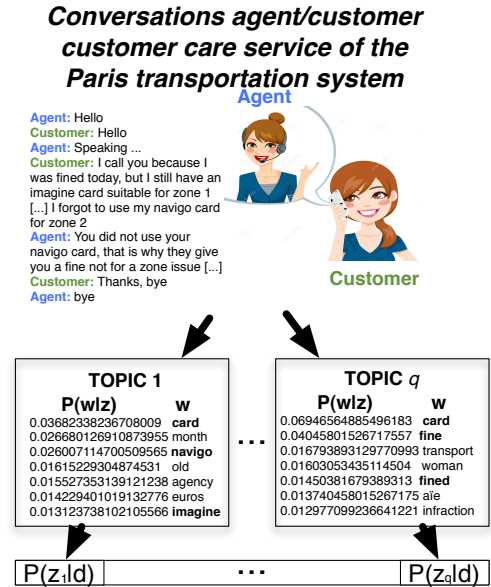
Conversations agent/customer customer care service of the Paris transportation system

Agent

Agent: Hello
Customer: Hello
Agent: Speaking ...
Customer: I call you because I was fined today, but I still have an imagine card suitable for zone 1 [...] I forgot to use my navigo card for zone 2
Agent: You did not use your navigo card, that is why they give you a fine not for a zone issue [...]
Customer: Thanks, bye
Agent: bye

Customer

TOPIC 1

| P(w\|z) | w |
|---|---|
| 0.03682338236708009 | card |
| 0.02668012691087395​5 | month |
| 0.02600711470050956​5 | navigo |
| 0.01615229304874531 | old |
| 0.01552735313912123​8 | agency |
| 0.01422940101913277​6 | euros |
| 0.01312373810210556​6 | imagine |

...

TOPIC $q$

| P(w\|z) | w |
|---|---|
| 0.06946564885496183 | card |
| 0.04045801526717557 | fine |
| 0.01679389312977099​3 | transport |
| 0.01603053435114504 | woman |
| 0.01450381679389313 | fined |
| 0.01374045801526717​5 | aïe |
| 0.01297709923664122​1 | infraction |

$P(z_1|d)$ ... $P(z_q|d)$